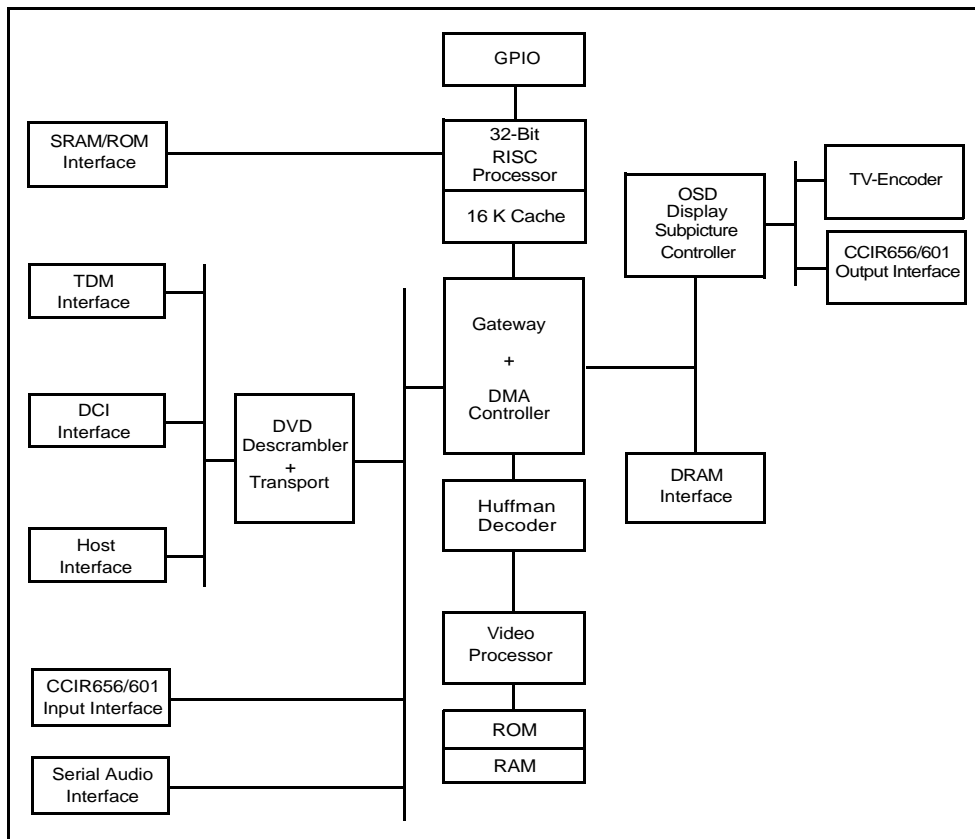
GPIO

SRAM/ROM Interface

32-Bit RISC Processor

16 K Cache

OSD Display Subpicture Controller

TV-Encoder

CCIR656/601 Output Interface

TDM Interface

Gateway

+

DMA Controller

DCI Interface

DVD Descrambler + Transport

DRAM Interface

Host Interface

Huffman Decoder

Video Processor

CCIR656/601 Input Interface

ROM

RAM

Serial Audio Interface